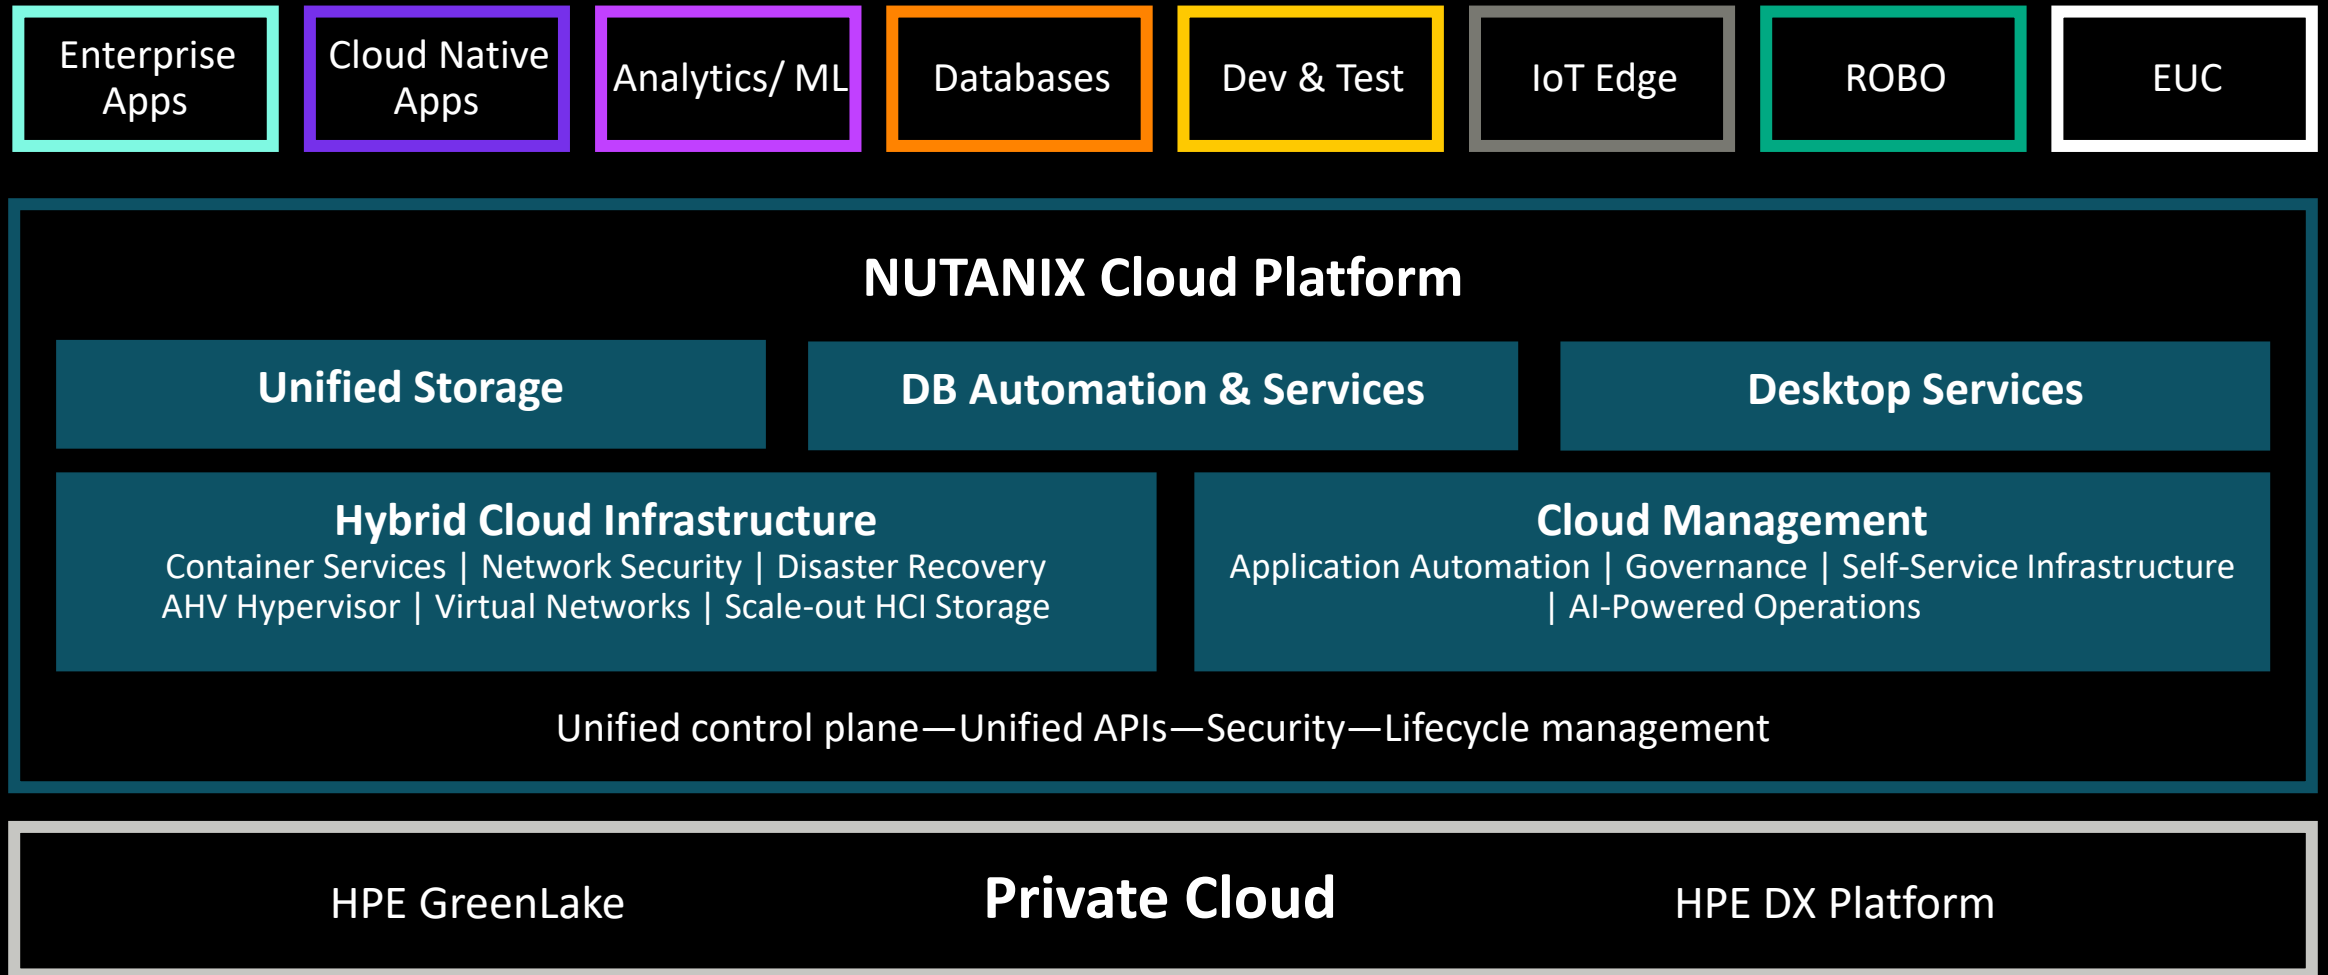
Enterprise Apps

Cloud Native Apps

Analytics/ ML

Databases

Dev & Test

IoT Edge

ROBO

EUC

NUTANIX Cloud Platform

Unified Storage

DB Automation & Services

Desktop Services

Hybrid Cloud Infrastructure
Container Services | Network Security | Disaster Recovery
AHV Hypervisor | Virtual Networks | Scale-out HCI Storage

Cloud Management
Application Automation | Governance | Self-Service Infrastructure | AI-Powered Operations

Unified control plane—Unified APIs—Security—Lifecycle management

HPE GreenLake

Private Cloud

HPE DX Platform